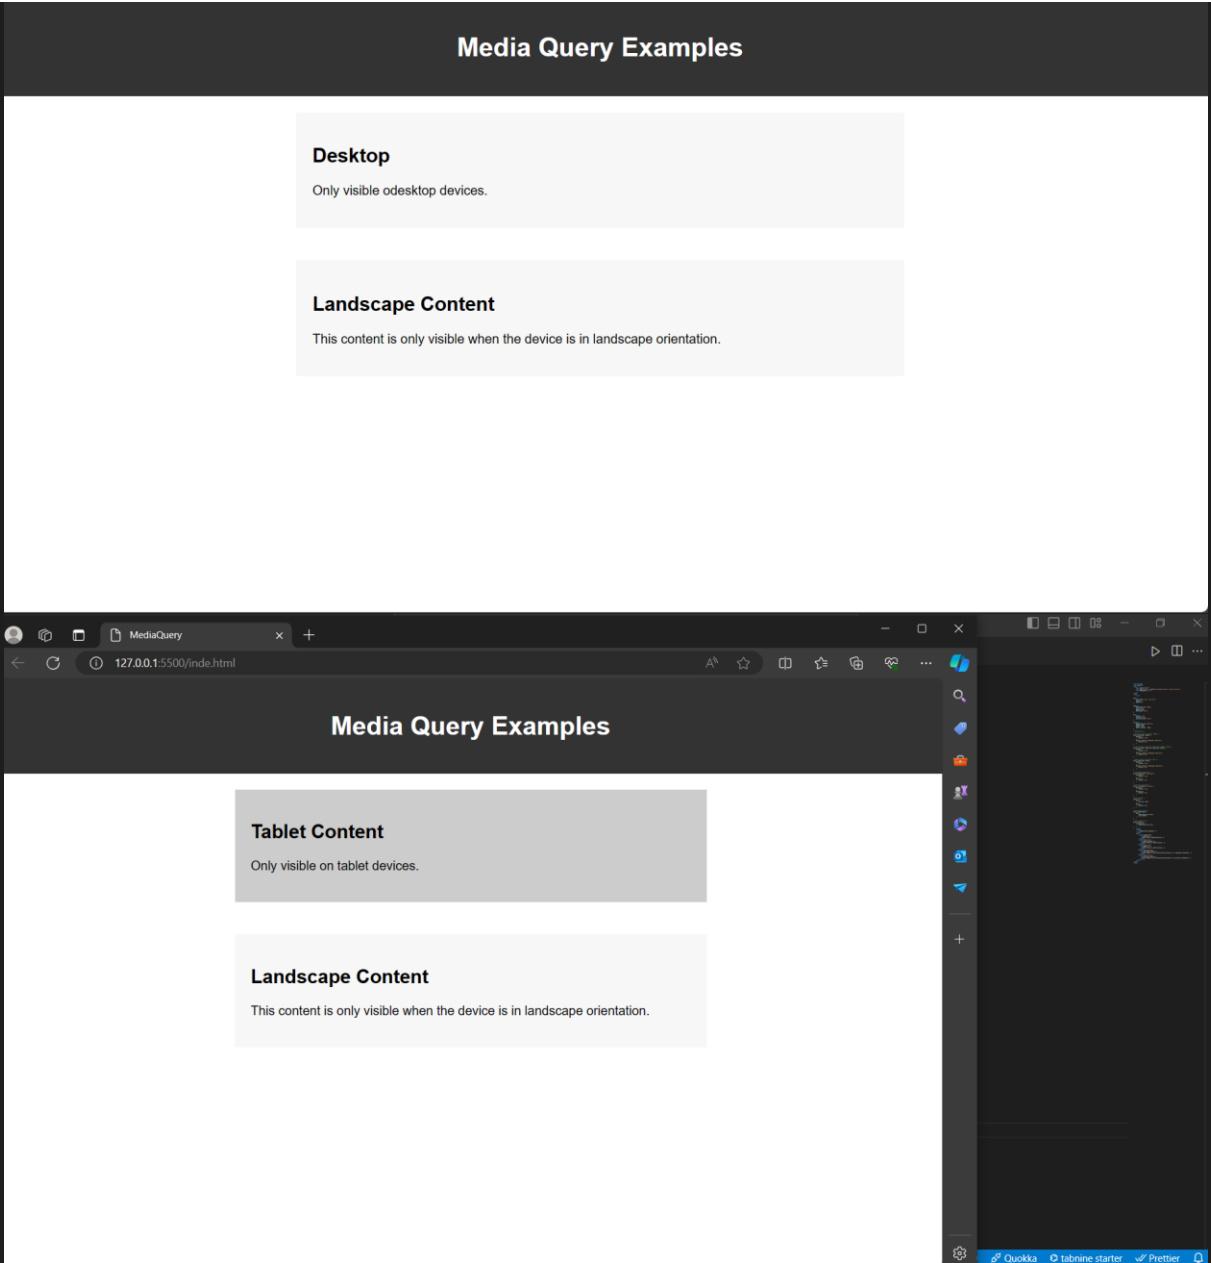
Media Query Examples

Desktop

Only visible odesktop devices.

Landscape Content

This content is only visible when the device is in landscape orientation.

MediaQuery

127.0.0.1:5500/inde.html

Media Query Examples

Tablet Content

Only visible on tablet devices.

Landscape Content

This content is only visible when the device is in landscape orientation.

Quokka tabnine starter Prettier